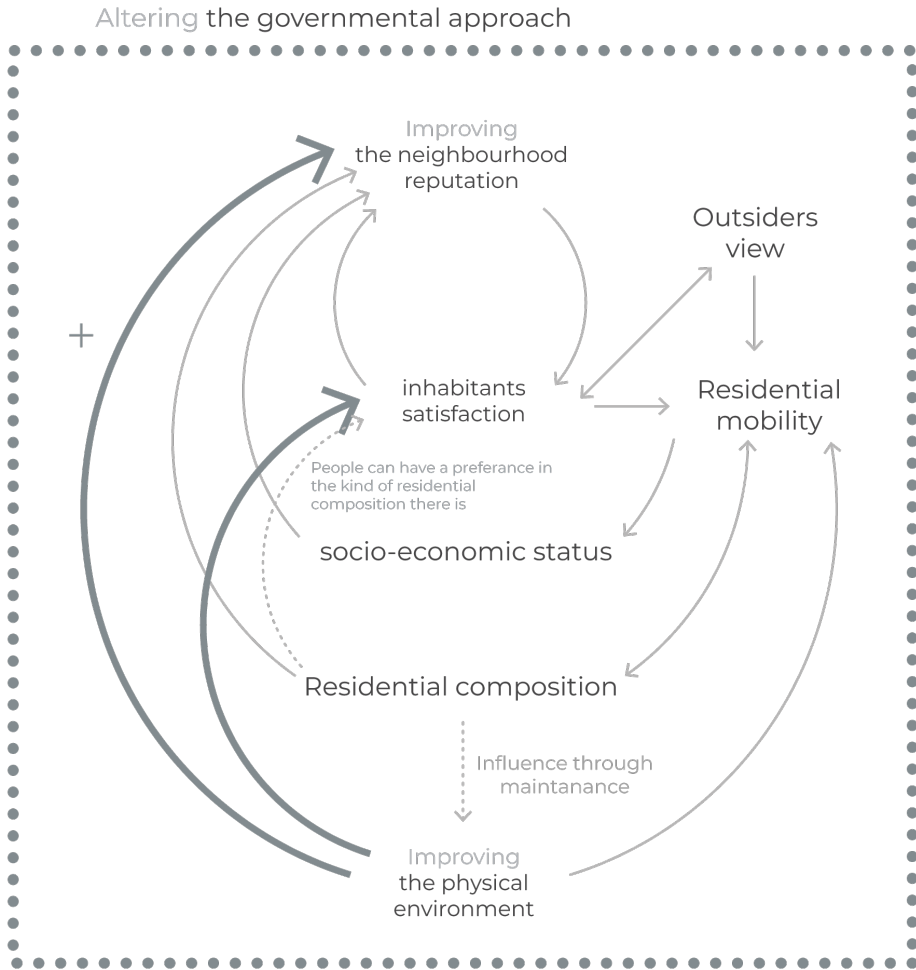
Altering the governmental approach

Improving
the neighbourhood
reputation

Outsiders
view

+

inhabitants
satisfaction

Residential
mobility

People can have a preferance in the kind of residential composition there is

socio-economic status

Residential composition

Influence through
maintanance

Improving
the physical
environment